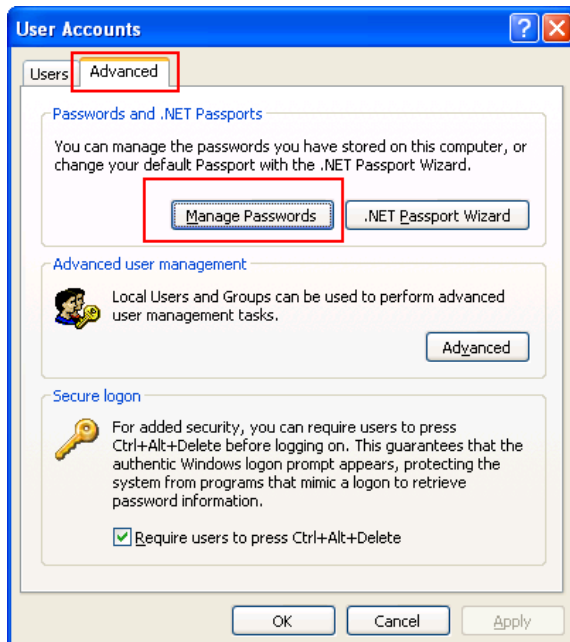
User Accounts

?

Users Advanced

Passwords and .NET Passports

You can manage the passwords you have stored on this computer, or change your default Passport with the .NET Passport Wizard.

Manage Passwords

.NET Passport Wizard

Advanced user management

Local Users and Groups can be used to perform advanced user management tasks.

Advanced

Secure logon

For added security, you can require users to press Ctrl+Alt+Delete before logging on. This guarantees that the authentic Windows logon prompt appears, protecting the system from programs that mimic a logon to retrieve password information.

Require users to press Ctrl+Alt+Delete

OK

Cancel

Apply